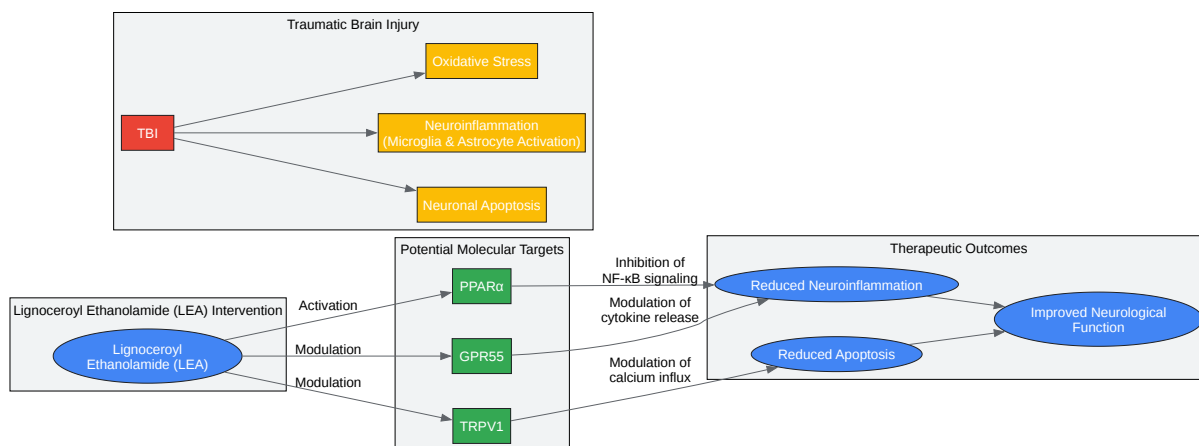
Traumatic Brain Injury

TBI

Oxidative Stress

Neuroinflammation
(Microglia & Astrocyte Activation)

Neuronal Apoptosis

Lignoceroyl Ethanolamide (LEA) Intervention

Lignoceroyl
Ethanolamide (LEA)

Activation

Modulation

Modulation

Potential Molecular Targets

PPARα

GPR55

TRPV1

Inhibition of
NF-κB signaling

Modulation of
cytokine release

Modulation of
calcium influx

Therapeutic Outcomes

Reduced Neuroinflammation

Reduced Apoptosis

Improved Neurological
Function